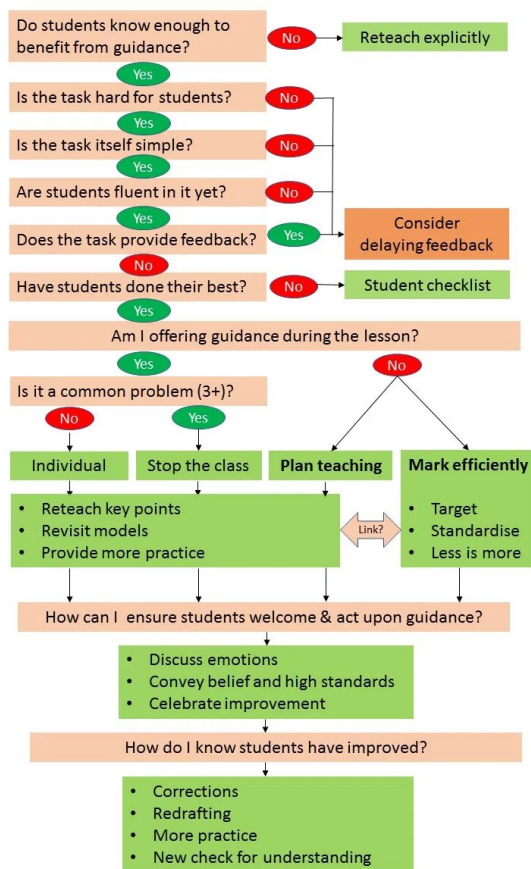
Do students know enough to benefit from guidance?

No

Reteach explicitly

Yes

Is the task hard for students?

No

Yes

Is the task itself simple?

No

Yes

Are students fluent in it yet?

No

Yes

Does the task provide feedback?

Yes

Consider delaying feedback

No

Have students done their best?

No

Student checklist

Yes

Am I offering guidance during the lesson?

Yes

No

Is it a common problem (3+)?

No

Yes

Individual

Stop the class

Plan teaching

Mark efficiently

- Reteach key points
- Revisit models
- Provide more practice

Link?

- Target
- Standardise
- Less is more

How can I ensure students welcome & act upon guidance?

- Discuss emotions
- Convey belief and high standards
- Celebrate improvement

How do I know students have improved?

- Corrections
- Redrafting
- More practice
- New check for understanding